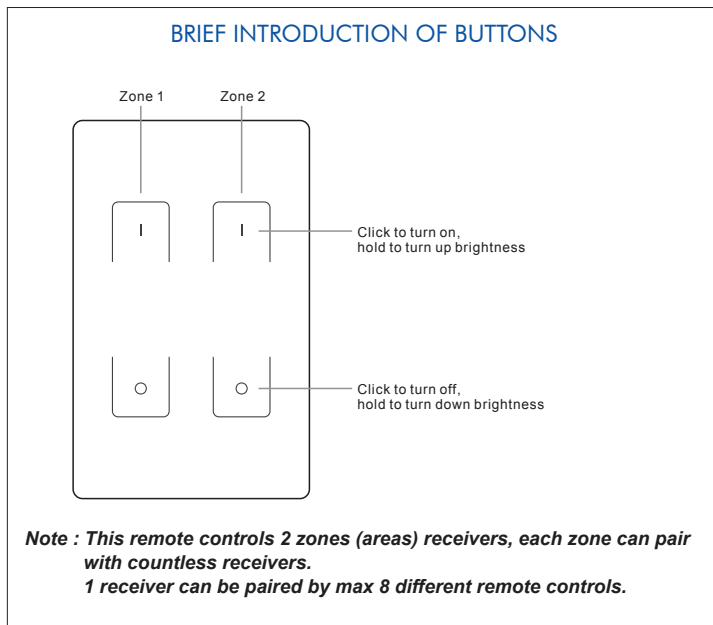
BRIEF INTRODUCTION OF BUTTONS

Zone 1

Zone 2

I

I

Click to turn on, hold to turn up brightness

○

○

Click to turn off, hold to turn down brightness

Note : This remote controls 2 zones (areas) receivers, each zone can pair with countless receivers.
1 receiver can be paired by max 8 different remote controls.